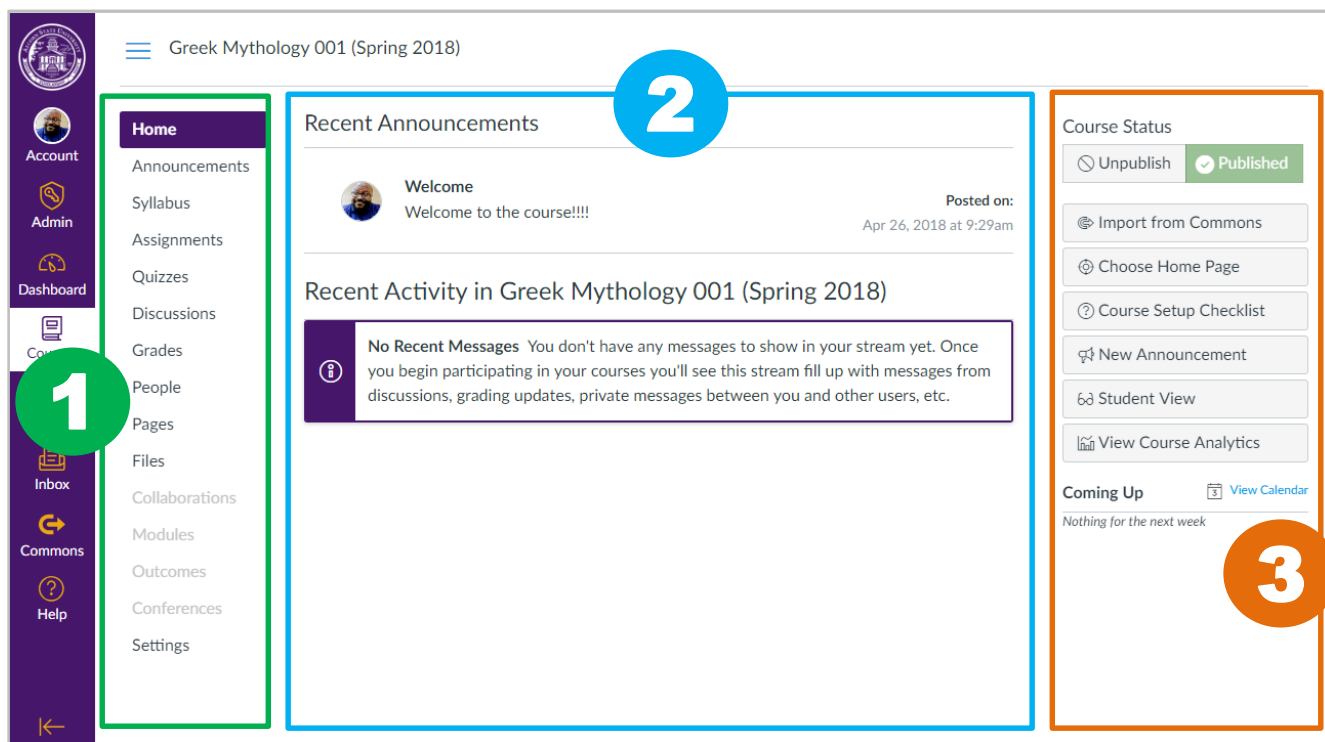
Account
Admin
Dashboard
Cou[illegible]
Inbox
Commons
Help

Greek Mythology 001 (Spring 2018)

Home
Announcements
Syllabus
Assignments
Quizzes
Discussions
Grades
People
Pages
Files
Collaborations
Modules
Outcomes
Conferences
Settings

1

2

Recent Announcements

Welcome
Welcome to the course!!!!
Posted on:
Apr 26, 2018 at 9:29am

Recent Activity in Greek Mythology 001 (Spring 2018)

No Recent Messages You don't have any messages to show in your stream yet. Once you begin participating in your courses you'll see this stream fill up with messages from discussions, grading updates, private messages between you and other users, etc.

Course Status
Unpublish
Published
Import from Commons
Choose Home Page
Course Setup Checklist
New Announcement
Student View
View Course Analytics
Coming Up
View Calendar
Nothing for the next week

3